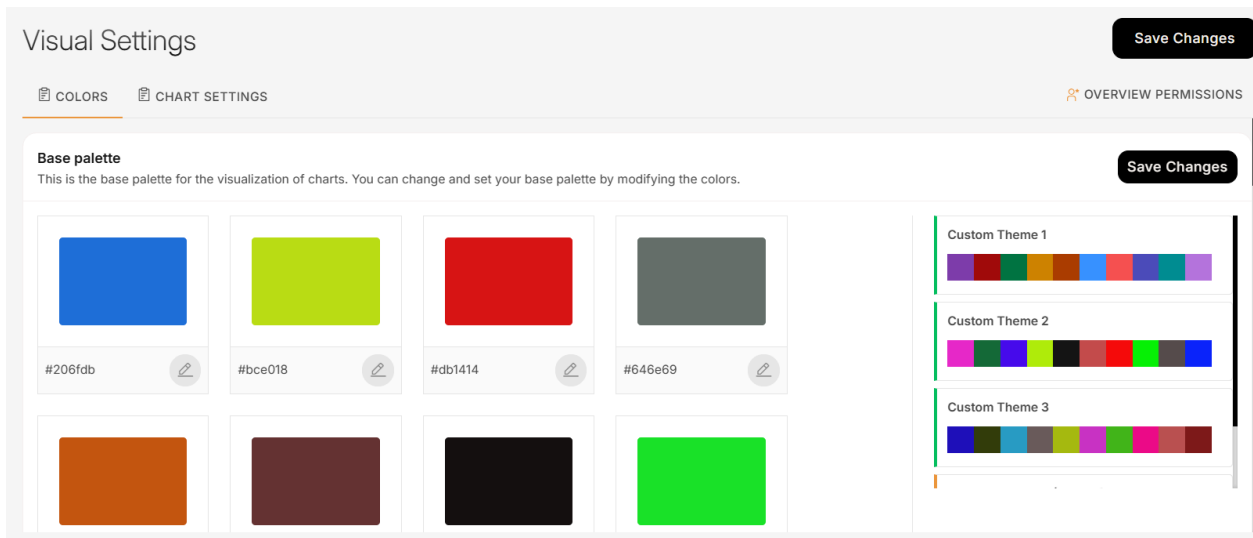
Visual Settings

Save Changes

COLORS CHART SETTINGS

OVERVIEW PERMISSIONS

Base palette

This is the base palette for the visualization of charts. You can change and set your base palette by modifying the colors.

Save Changes

#206fdb

#bce018

#db1414

#646e69

Custom Theme 1

Custom Theme 2

Custom Theme 3